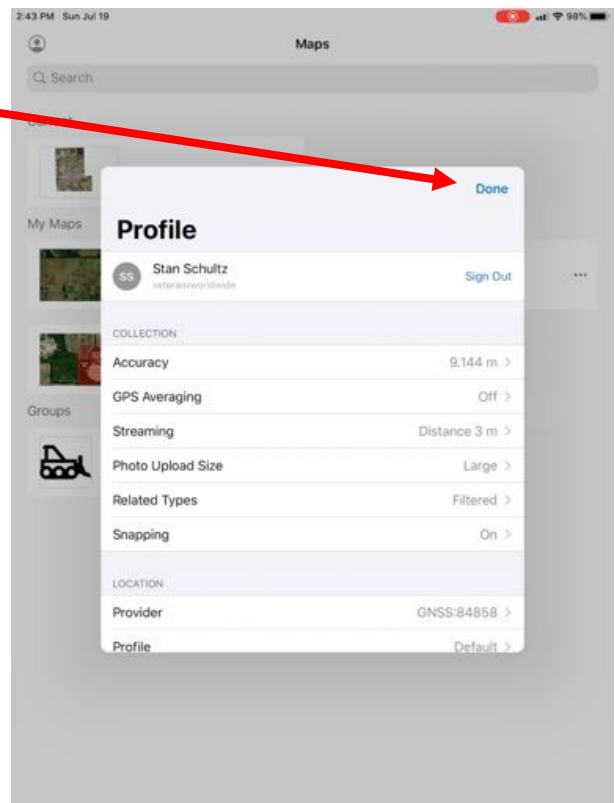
2:43 PM Sun Jul 19

98%

Maps

Search

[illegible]

My Maps

Groups

Done

Profile

SS Stan Schultz
veteransworldwide

Sign Out

COLLECTION

Accuracy 9.144 m >

GPS Averaging Off >

Streaming Distance 3 m >

Photo Upload Size Large >

Related Types Filtered >

Snapping On >

LOCATION

Provider GNSS:84858 >

Profile Default >